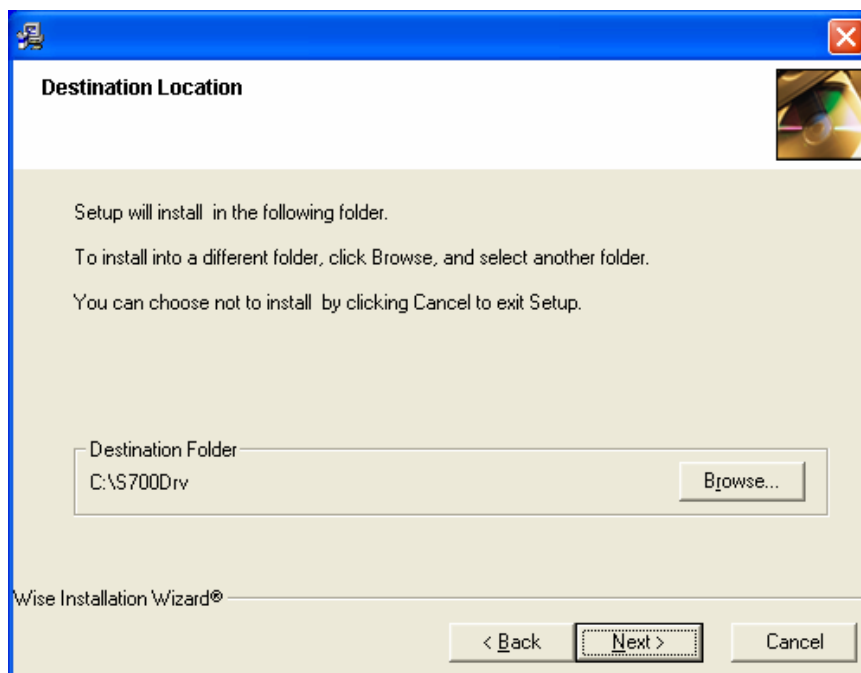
Destination Location

Setup will install  in the following folder.

To install into a different folder, click Browse, and select another folder.

You can choose not to install  by clicking Cancel to exit Setup.

Destination Folder

C:\S700Drv

Browse...

Wise Installation Wizard®

< Back

Next >

Cancel